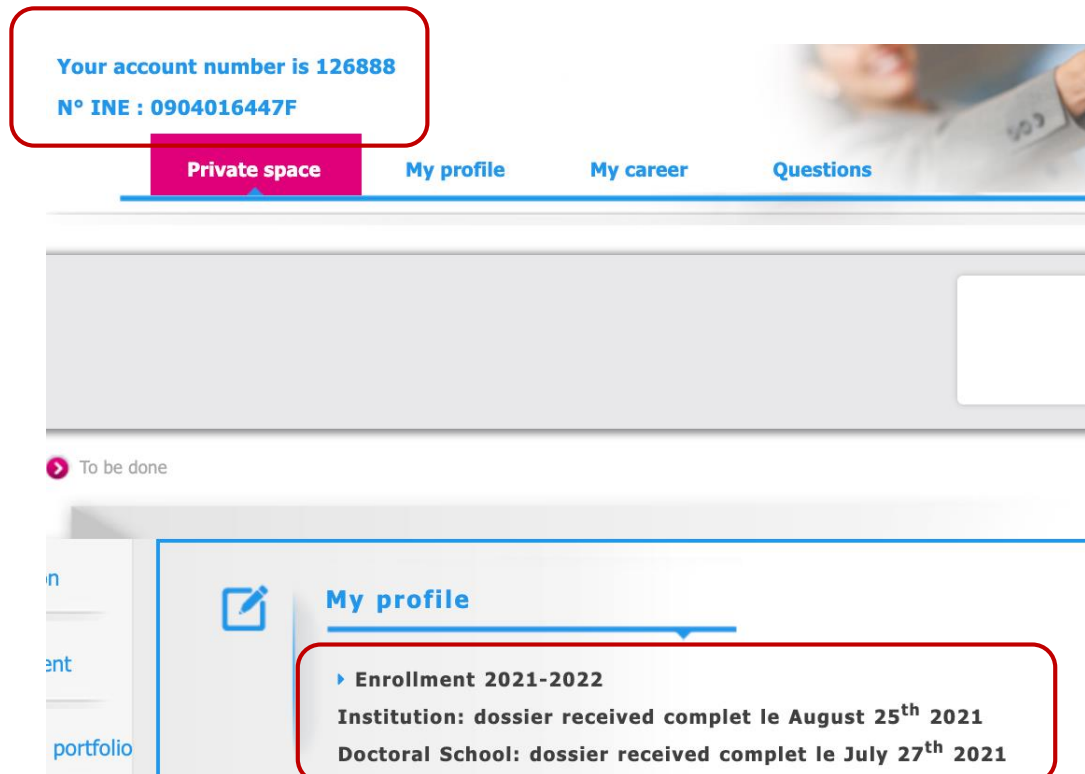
Your account number is 126888
N° INE : 0904016447F

Private space My profile My career Questions

To be done

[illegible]n
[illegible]ent
portfolio

My profile

Enrollment 2021-2022
Institution: dossier received complet le August 25$^{th}$ 2021
Doctoral School: dossier received complet le July 27$^{th}$ 2021